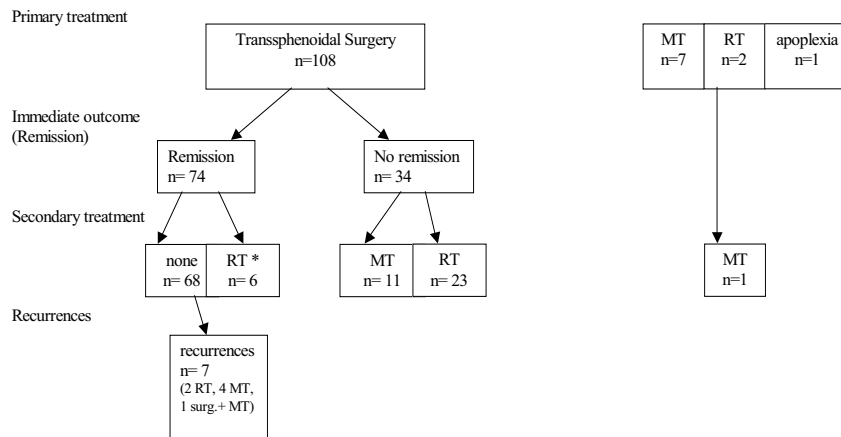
Primary treatment

Transsphenoidal Surgery
n=108

MT
n=7

RT
n=2

apoplexia
n=1

Immediate outcome
(Remission)

Remission
n= 74

No remission
n= 34

Secondary treatment

none
n= 68

RT *
n= 6

MT
n= 11

RT
n= 23

MT
n=1

Recurrences

recurrences
n= 7
(2 RT, 4 MT, 1 surg.+ MT)